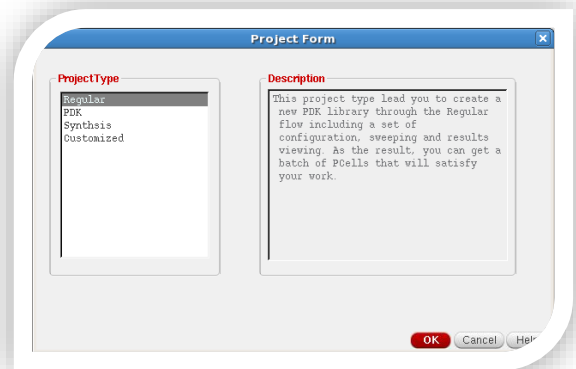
Project Form

ProjectType

Regular
PDK
Synthesis
Customized

Description

This project type lead you to create a new PDK library through the Regular flow including a set of configuration, sweeping and results viewing. As the result, you can get a batch of PCells that will satisfy your work.

OK Cancel Hel